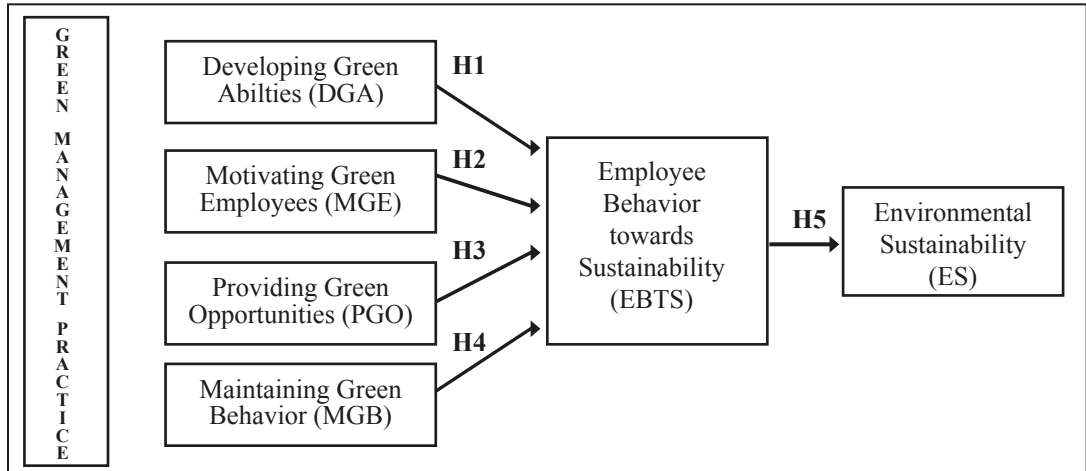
GREEN MANAGEMENT PRACTICE

Developing Green Abilties (DGA)

Motivating Green Employees (MGE)

Providing Green Opportunities (PGO)

Maintaining Green Behavior (MGB)

H1

H2

H3

H4

Employee Behavior towards Sustainability (EBTS)

H5

Environmental Sustainability (ES)